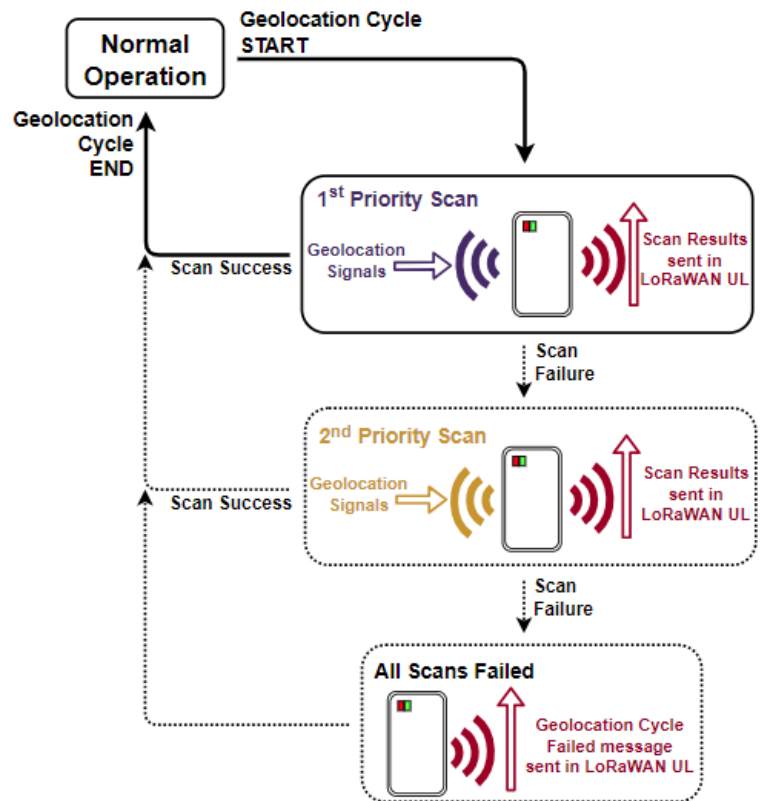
Normal Operation

Geolocation Cycle START

Geolocation Cycle END

1$^{st}$ Priority Scan

Geolocation Signals

Scan Results sent in LoRaWAN UL

Scan Success

Scan Failure

2$^{nd}$ Priority Scan

Geolocation Signals

Scan Results sent in LoRaWAN UL

Scan Success

Scan Failure

All Scans Failed

Geolocation Cycle Failed message sent in LoRaWAN UL